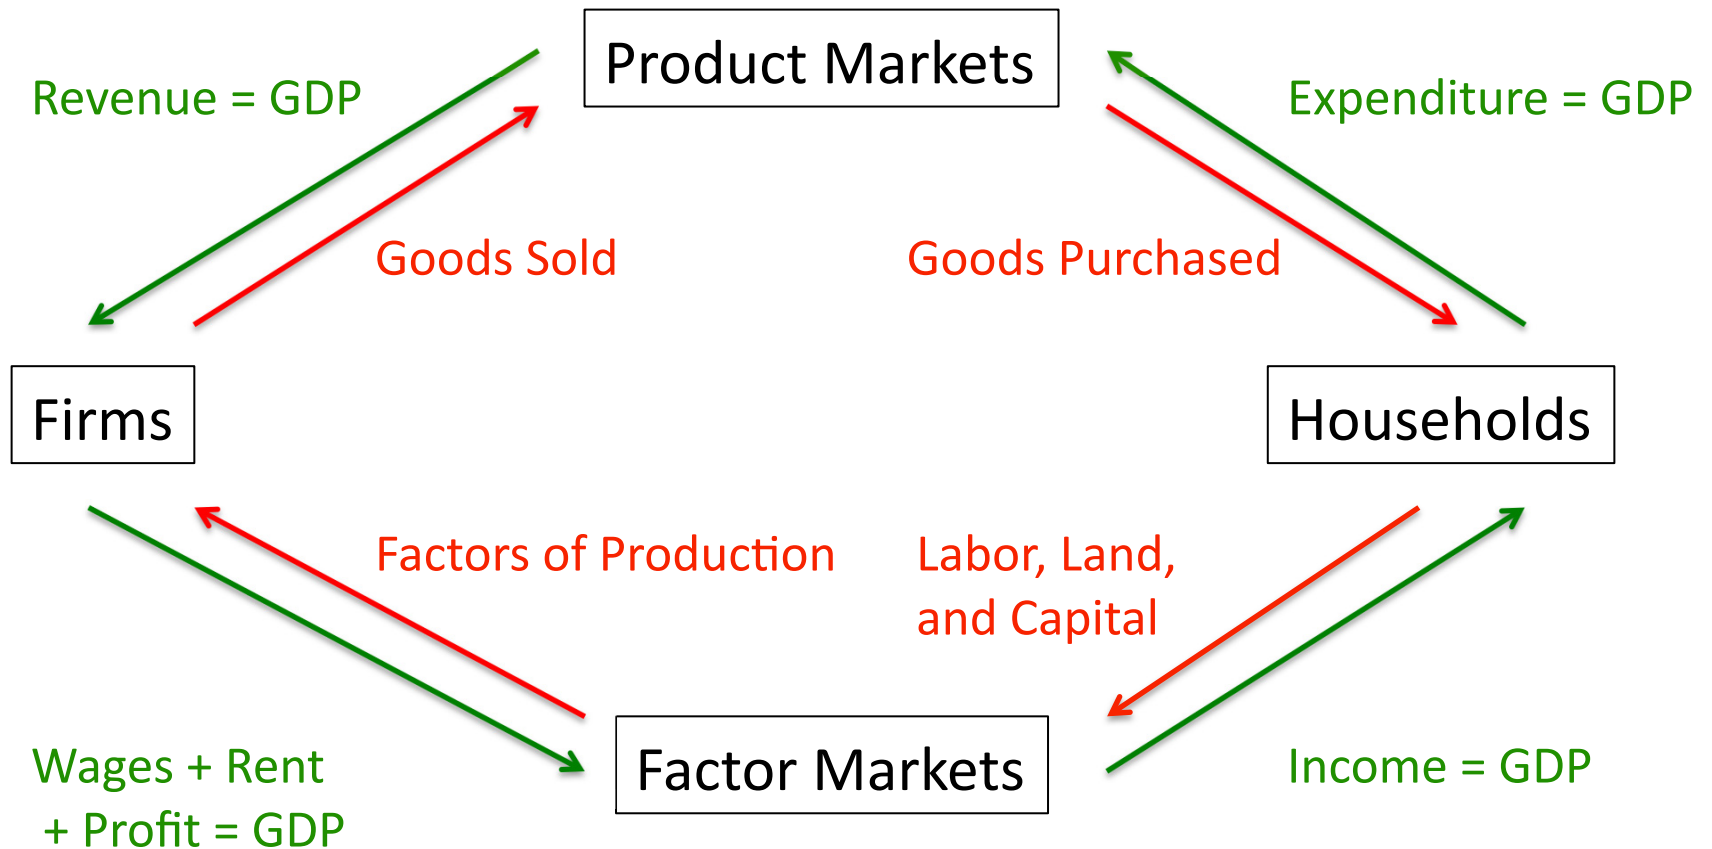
Revenue = GDP

Product Markets

Expenditure = GDP

Goods Sold

Goods Purchased

Firms

Households

Factors of Production

Labor, Land, and Capital

Wages + Rent + Profit = GDP

Factor Markets

Income = GDP